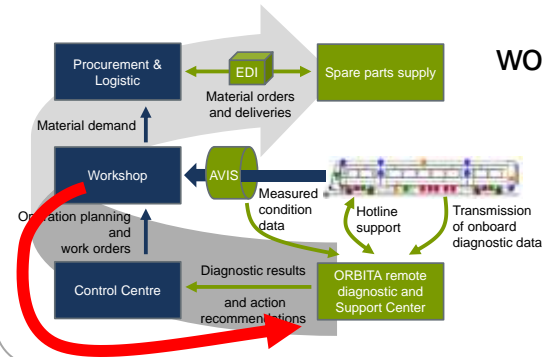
WO

Procurement & Logistic

EDI

Spare parts supply

Material orders and deliveries

Material demand

Workshop

AVIS

Measured condition data

Hotline support

Transmission of onboard diagnostic data

O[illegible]ration planning and work orders

Control Centre

Diagnostic results

and action recommendations

ORBITA remote diagnostic and Support Center